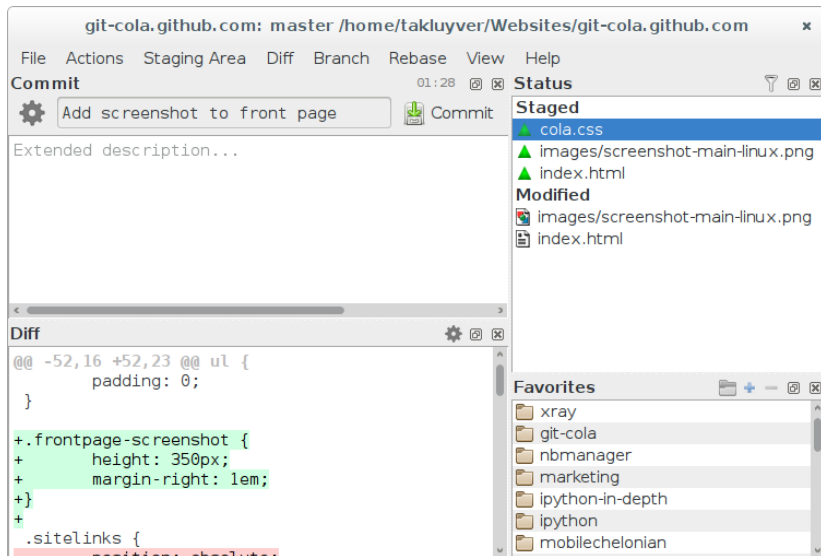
git-cola.github.com: master /home/takluyver/Websites/git-cola.github.com

File Actions Staging Area Diff Branch Rebase View Help

Commit 01:28

Add screenshot to front page

Commit

Extended description...

Status

Staged

cola.css

images/screenshot-main-linux.png

index.html

Modified

images/screenshot-main-linux.png

index.html

Diff

@@ -52,16 +52,23 @@ ul {
padding: 0;
}

+.frontpage-screenshot {
+ height: 350px;
+ margin-right: 1em;
+}
+
.sitelinks {
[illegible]

Favorites

xray

git-cola

nbmanager

marketing

ipython-in-depth

ipython

mobilechelonian